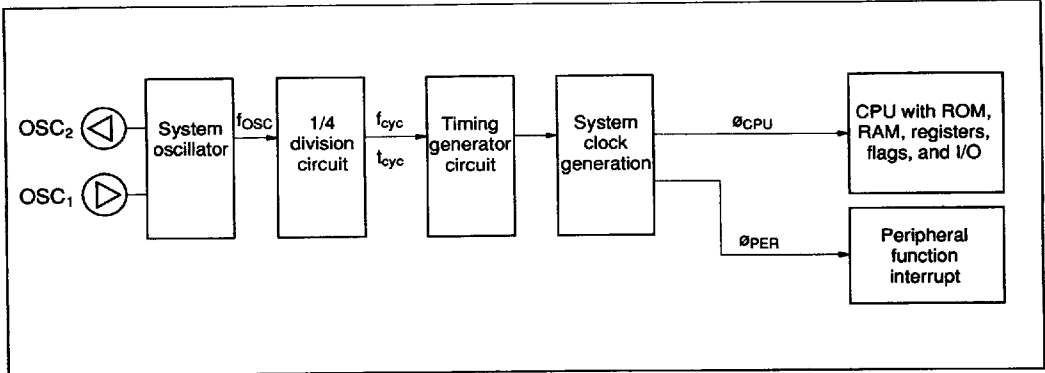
$OSC_2$

$OSC_1$

System oscillator

$f_{OSC}$

1/4 division circuit

$f_{cyc}$

$t_{cyc}$

Timing generator circuit

System clock generation

$ø_{CPU}$

CPU with ROM, RAM, registers, flags, and I/O

$ø_{PER}$

Peripheral function interrupt